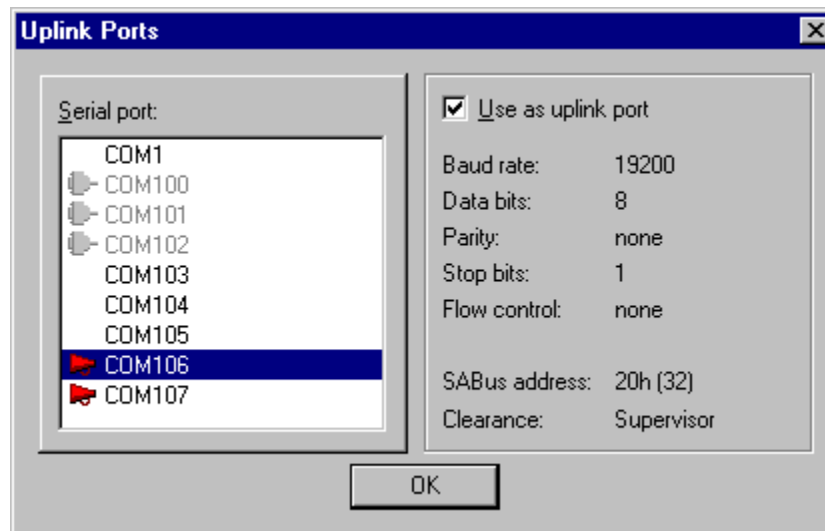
Uplink Ports

Serial port:

COM1
COM100
COM101
COM102
COM103
COM104
COM105
COM106
COM107

☑ Use as uplink port

| | |
|---|---|
| Baud rate: | 19200 |
| Data bits: | 8 |
| Parity: | none |
| Stop bits: | 1 |
| Flow control: | none |
| SABus address: | 20h (32) |
| Clearance: | Supervisor |

OK